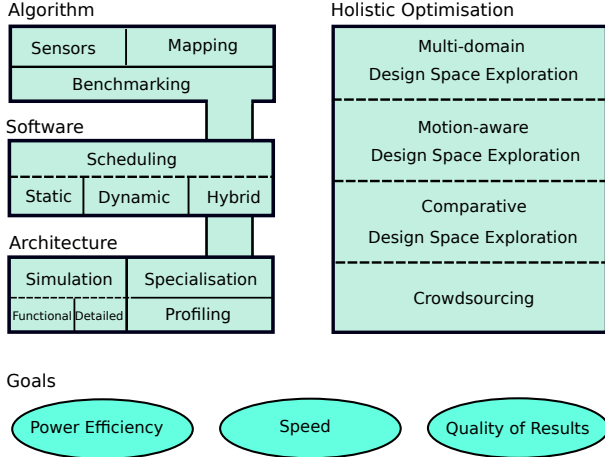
Algorithm

Sensors

Mapping

Benchmarking

Software

Scheduling

Static

Dynamic

Hybrid

Architecture

Simulation

Specialisation

Functional

Detailed

Profiling

Holistic Optimisation

Multi-domain Design Space Exploration

Motion-aware Design Space Exploration

Comparative Design Space Exploration

Crowdsourcing

Goals

Power Efficiency

Speed

Quality of Results